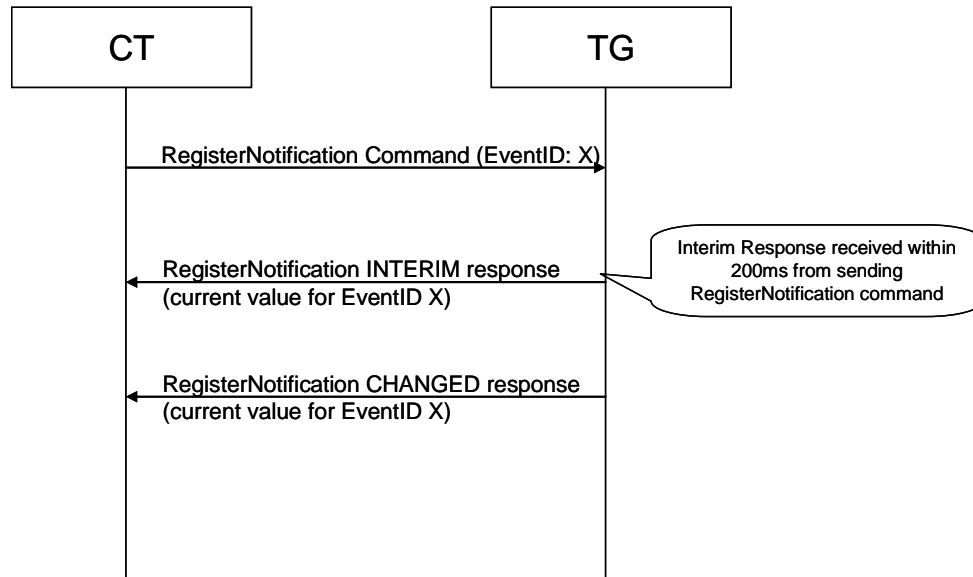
CT

TG

RegisterNotification Command (EventID: X)

RegisterNotification INTERIM response (current value for EventID X)

Interim Response received within 200ms from sending RegisterNotification command

RegisterNotification CHANGED response (current value for EventID X)